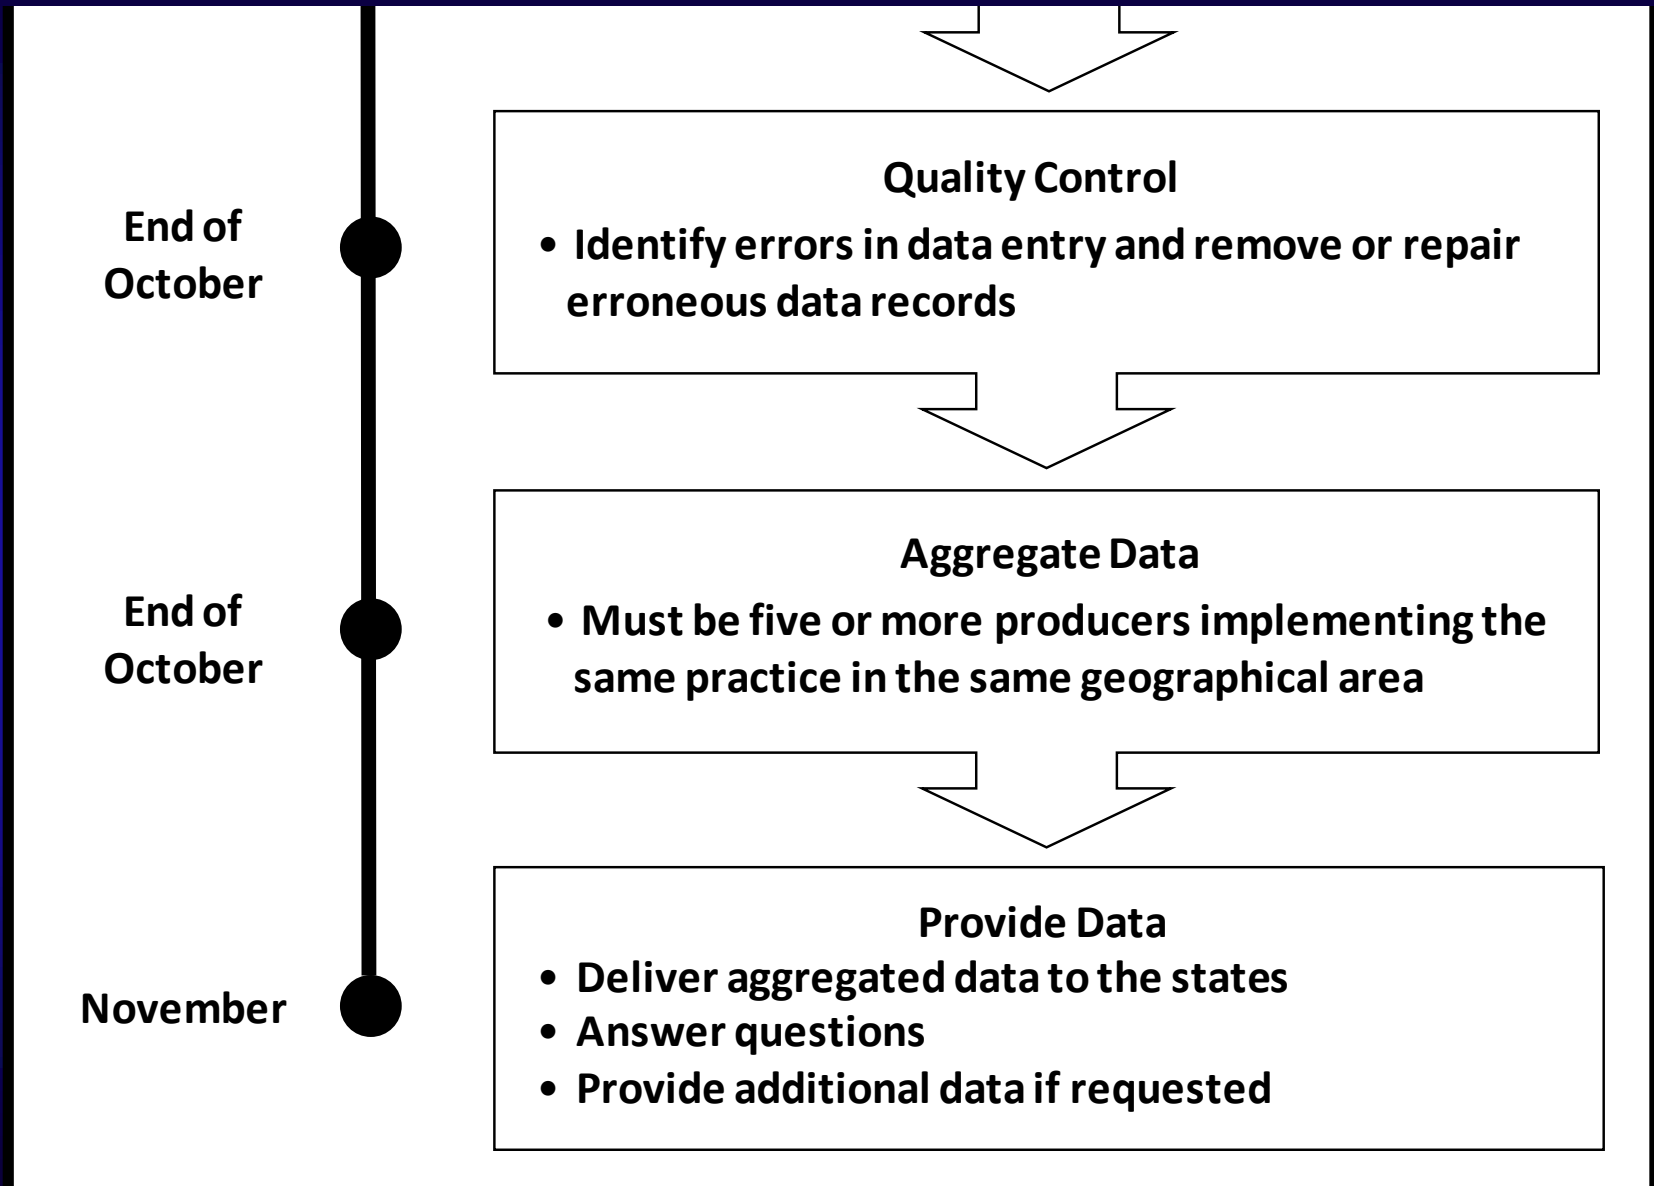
End of October

Quality Control

• Identify errors in data entry and remove or repair erroneous data records

End of October

Aggregate Data

• Must be five or more producers implementing the same practice in the same geographical area

November

Provide Data

• Deliver aggregated data to the states
• Answer questions
• Provide additional data if requested